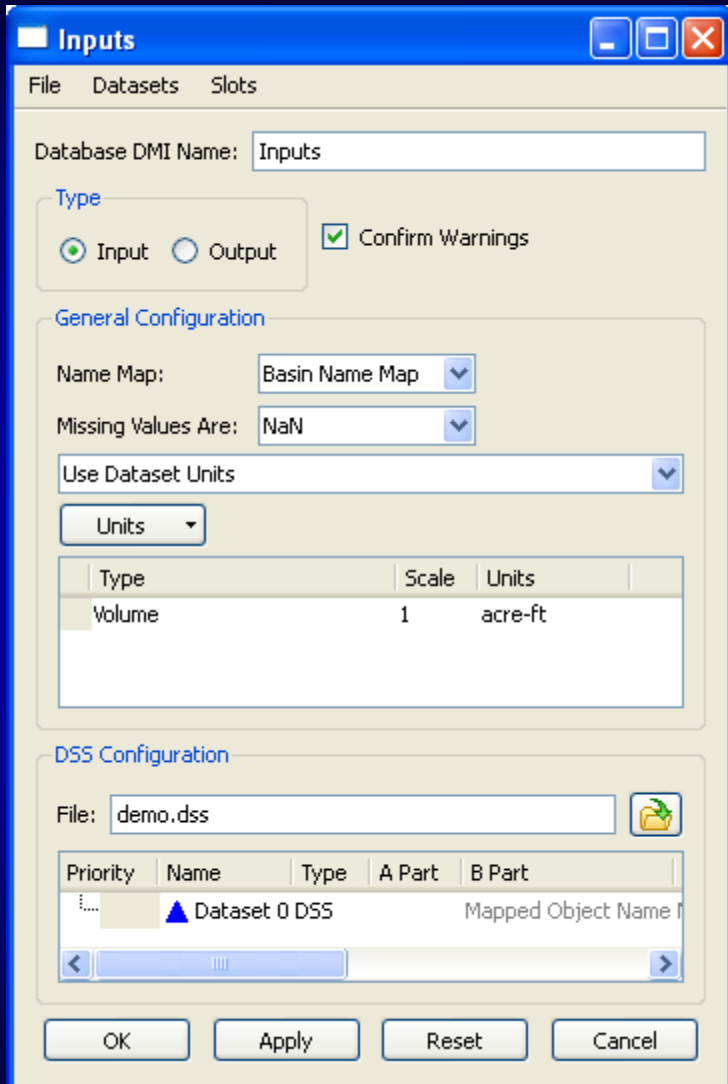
Inputs

File Datasets Slots

Database DMI Name: Inputs

Type

Input Output

Confirm Warnings

General Configuration

Name Map: Basin Name Map

Missing Values Are: NaN

Use Dataset Units

Units

| Type | Scale | Units |
|---|---|---|
| Volume | 1 | acre-ft |

DSS Configuration

File: demo.dss

| Priority | Name | Type | A Part | B Part |
|---|---|---|---|---|
| | Dataset 0 DSS | | | Mapped Object Name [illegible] |

OK Apply Reset Cancel